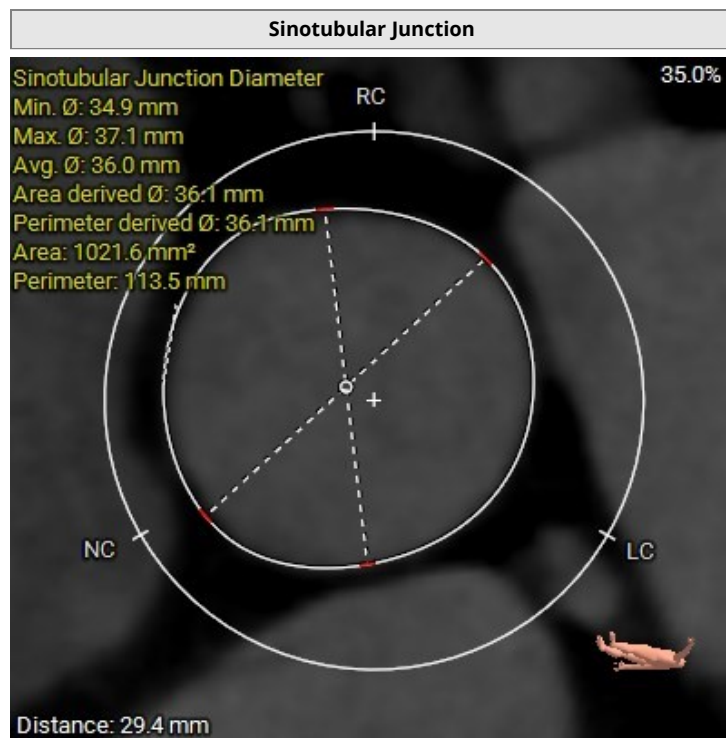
Sinotubular Junction

Sinotubular Junction Diameter
Min. Ø: 34.9 mm
Max. Ø: 37.1 mm
Avg. Ø: 36.0 mm
Area derived Ø: 36.1 mm
Perimeter derived Ø: 36.1 mm
Area: 1021.6 mm²
Perimeter: 113.5 mm

35.0%

RC

NC

LC

Distance: 29.4 mm